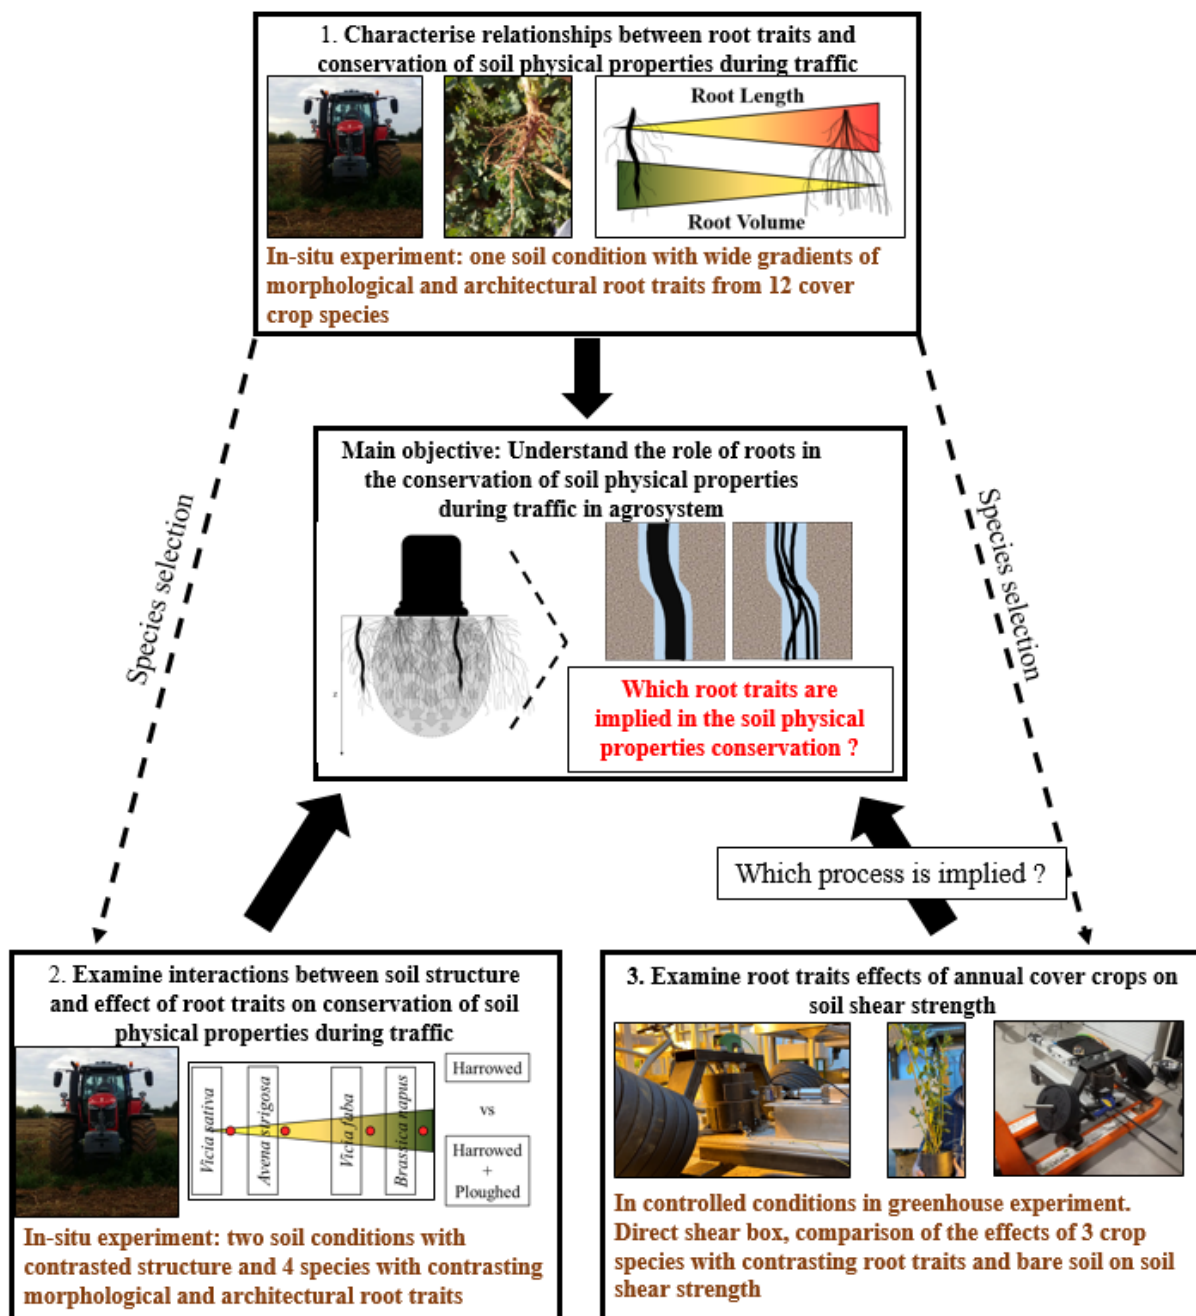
1. Characterise relationships between root traits and conservation of soil physical properties during traffic

Root Length

Root Volume

In-situ experiment: one soil condition with wide gradients of morphological and architectural root traits from 12 cover crop species

Species selection

Species selection

Main objective: Understand the role of roots in the conservation of soil physical properties during traffic in agrosystem

z

Which root traits are implied in the soil physical properties conservation ?

Which process is implied ?

2. Examine interactions between soil structure and effect of root traits on conservation of soil physical properties during traffic

Vicia sativa

Avena strigosa

Vicia faba

Brassica napus

Harrowed

vs

Harrowed + Ploughed

In-situ experiment: two soil conditions with contrasted structure and 4 species with contrasting morphological and architectural root traits

3. Examine root traits effects of annual cover crops on soil shear strength

In controlled conditions in greenhouse experiment. Direct shear box, comparison of the effects of 3 crop species with contrasting root traits and bare soil on soil shear strength